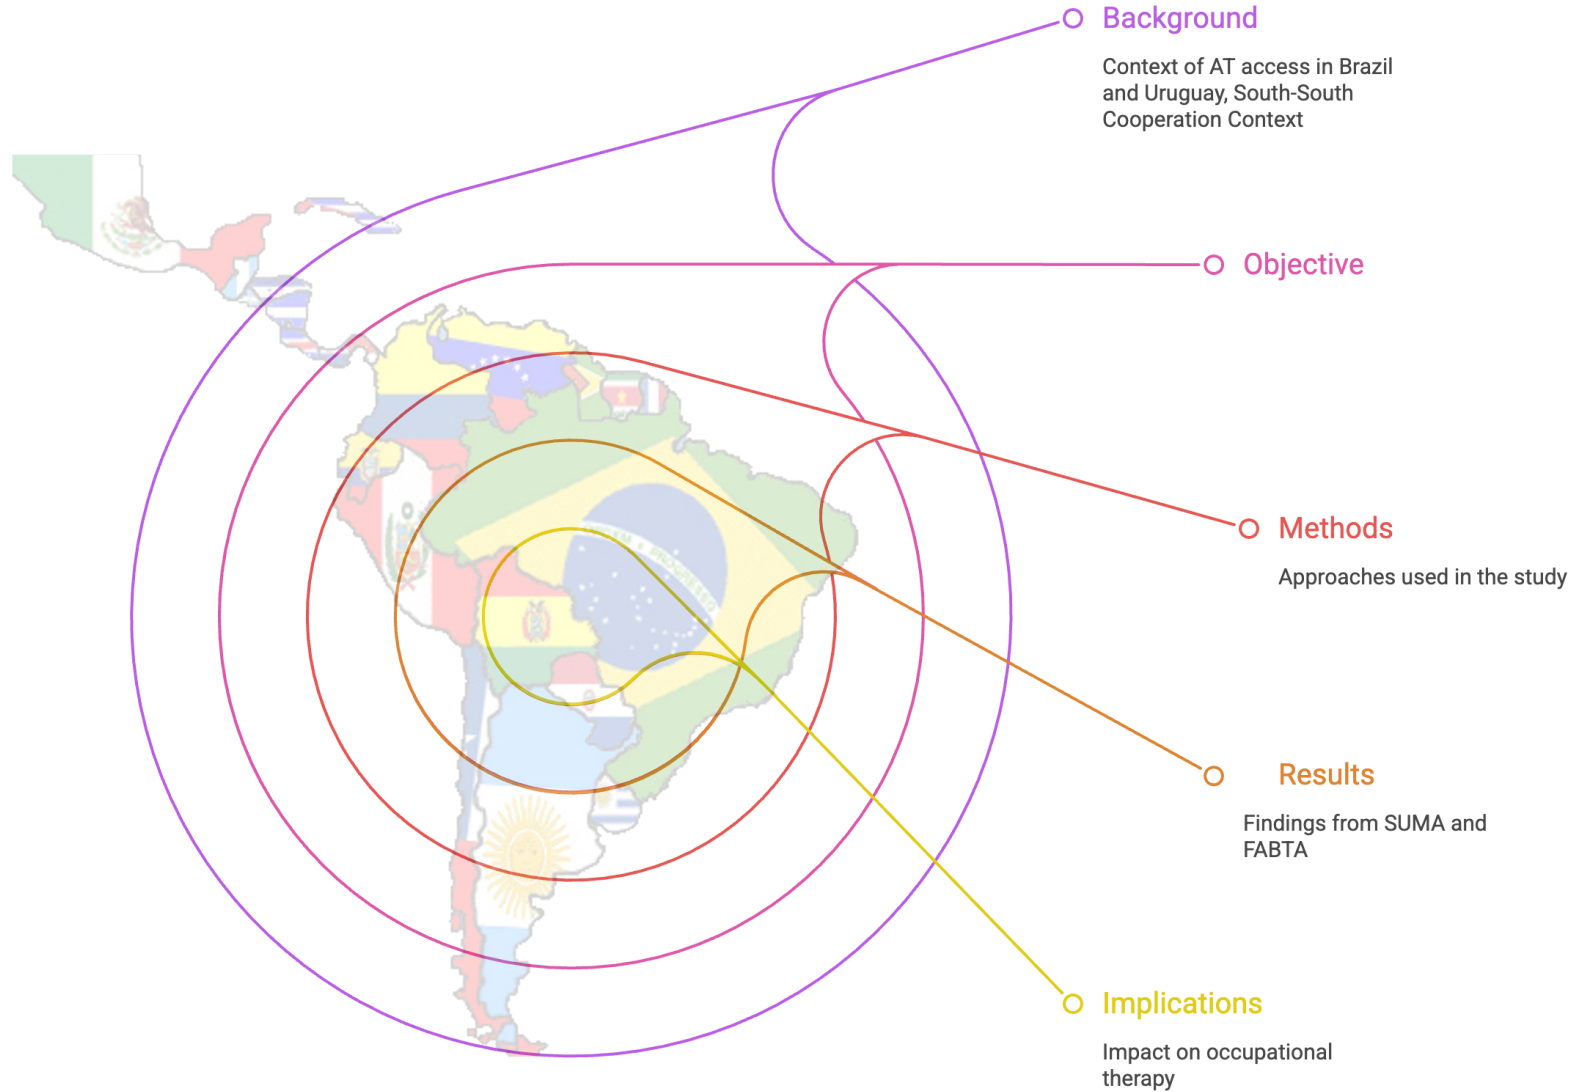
Background

Context of AT access in Brazil and Uruguay, South-South Cooperation Context

Objective

Methods

Approaches used in the study

Results

Findings from SUMA and FABTA

Implications

Impact on occupational therapy